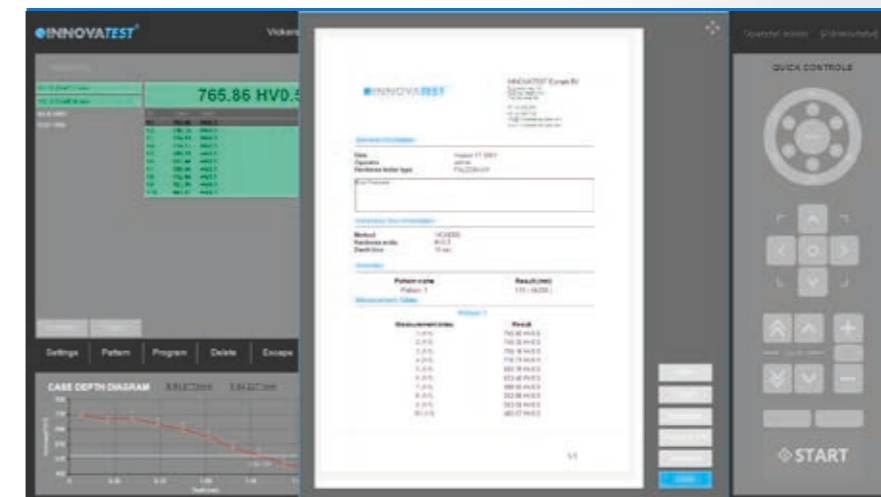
INNOVATEST

Vickers

765.86 HV0.5

Settings
Pattern
Program
Delete
Escape

CASE DEPTH DIAGRAM

INNOVATEST

INNOVATEST Europe BV

General Information

Date
Operator
Hardness tester type

Comments

Hardness Test Information

Method
Hardness scale
Dwell time

Overview

Pattern name
Pattern 1

Result (mm)

Measurement Tables

Pattern 1

Measurement index
Result

1 (1/1)
2 (1/1)
3 (1/1)
4 (1/1)
5 (1/1)
6 (1/1)
7 (1/1)
8 (1/1)
9 (1/1)
10 (1/1)

1/1

QUICK CONTROLS

START